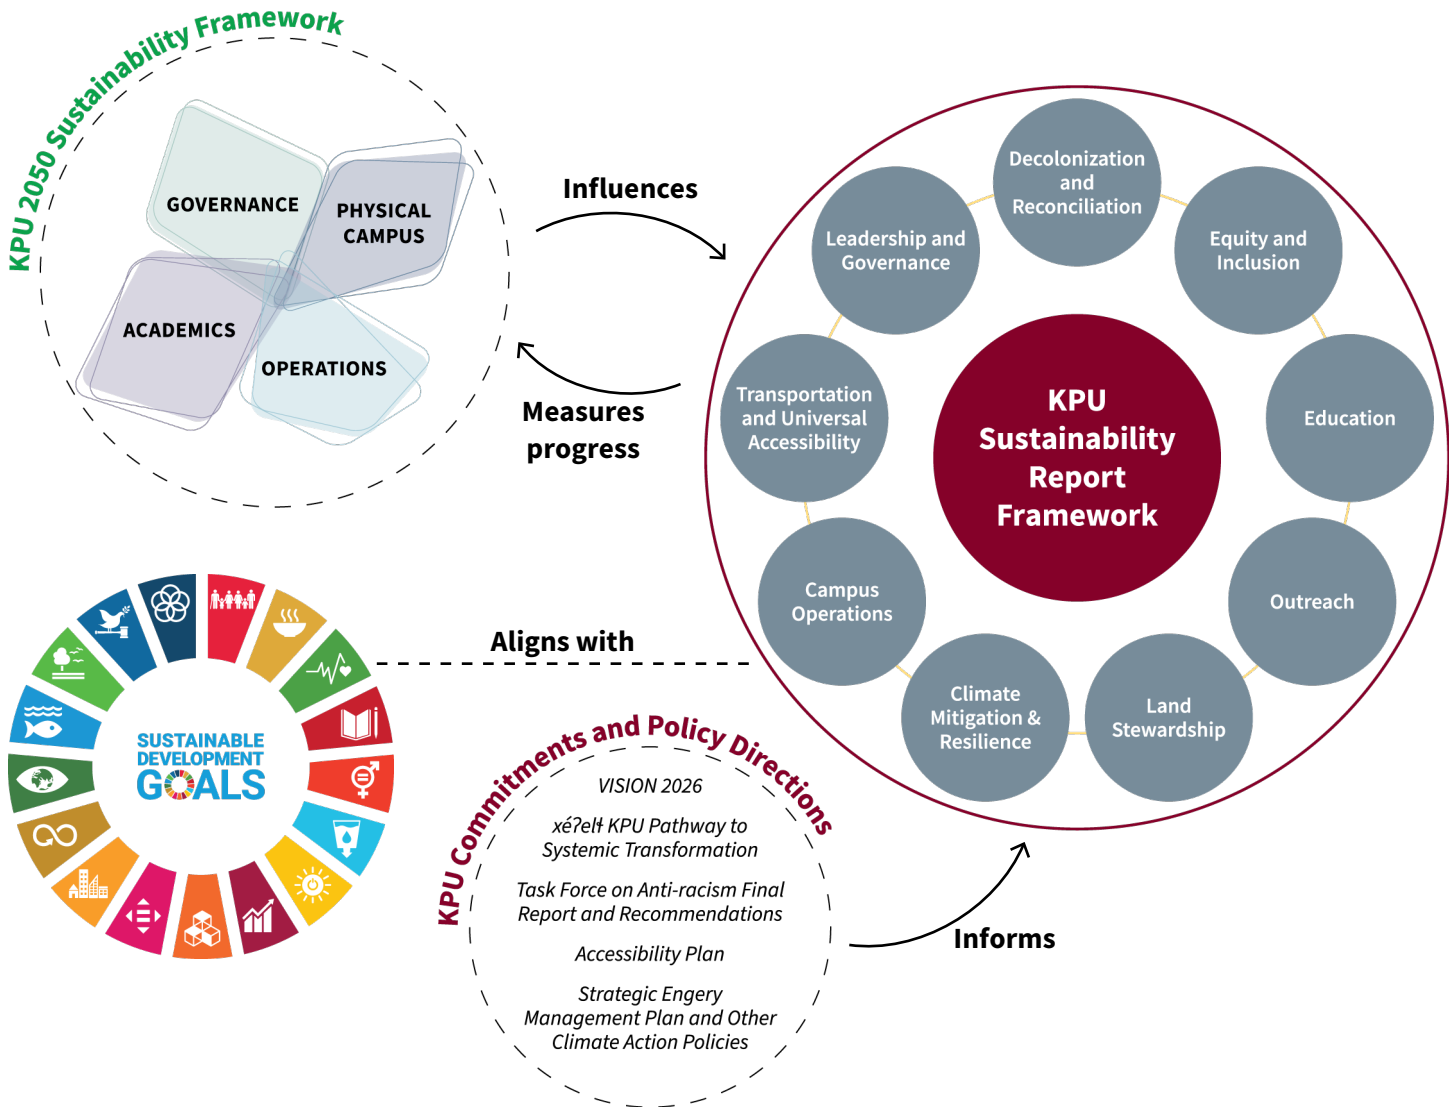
KPU 2050 Sustainability Framework

GOVERNANCE

PHYSICAL CAMPUS

ACADEMICS

OPERATIONS

Influences

Measures progress

Decolonization and Reconciliation

Leadership and Governance

Equity and Inclusion

Transportation and Universal Accessibility

KPU Sustainability Report Framework

Education

Campus Operations

Outreach

Climate Mitigation & Resilience

Land Stewardship

Aligns with

SUSTAINABLE DEVELOPMENT GOALS

KPU Commitments and Policy Directions

VISION 2026

xéʔelɬ KPU Pathway to Systemic Transformation

Task Force on Anti-racism Final Report and Recommendations

Accessibility Plan

Strategic Engery Management Plan and Other Climate Action Policies

Informs